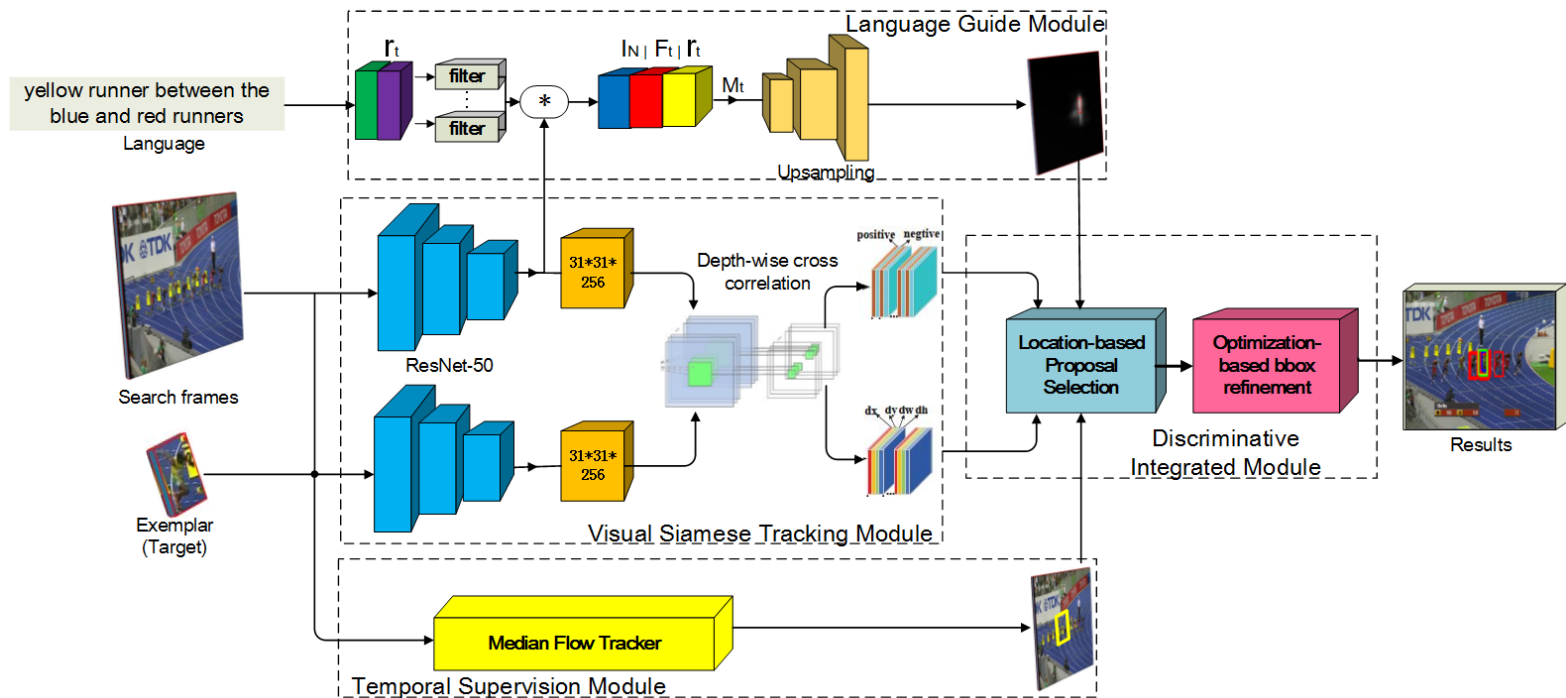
Language Guide Module

$r_t$

filter

filter

yellow runner between the blue and red runners

Language

*

$I_N$ | $F_t$ | $r'_t$

$M_t$

Upsampling

31*31*256

Depth-wise cross correlation

positive negtive

ResNet-50

Search frames

31*31*256

dx dy dw dh

Exemplar (Target)

Visual Siamese Tracking Module

Location-based Proposal Selection

Optimization-based bbox refinement

Discriminative Integrated Module

Results

Median Flow Tracker

Temporal Supervision Module